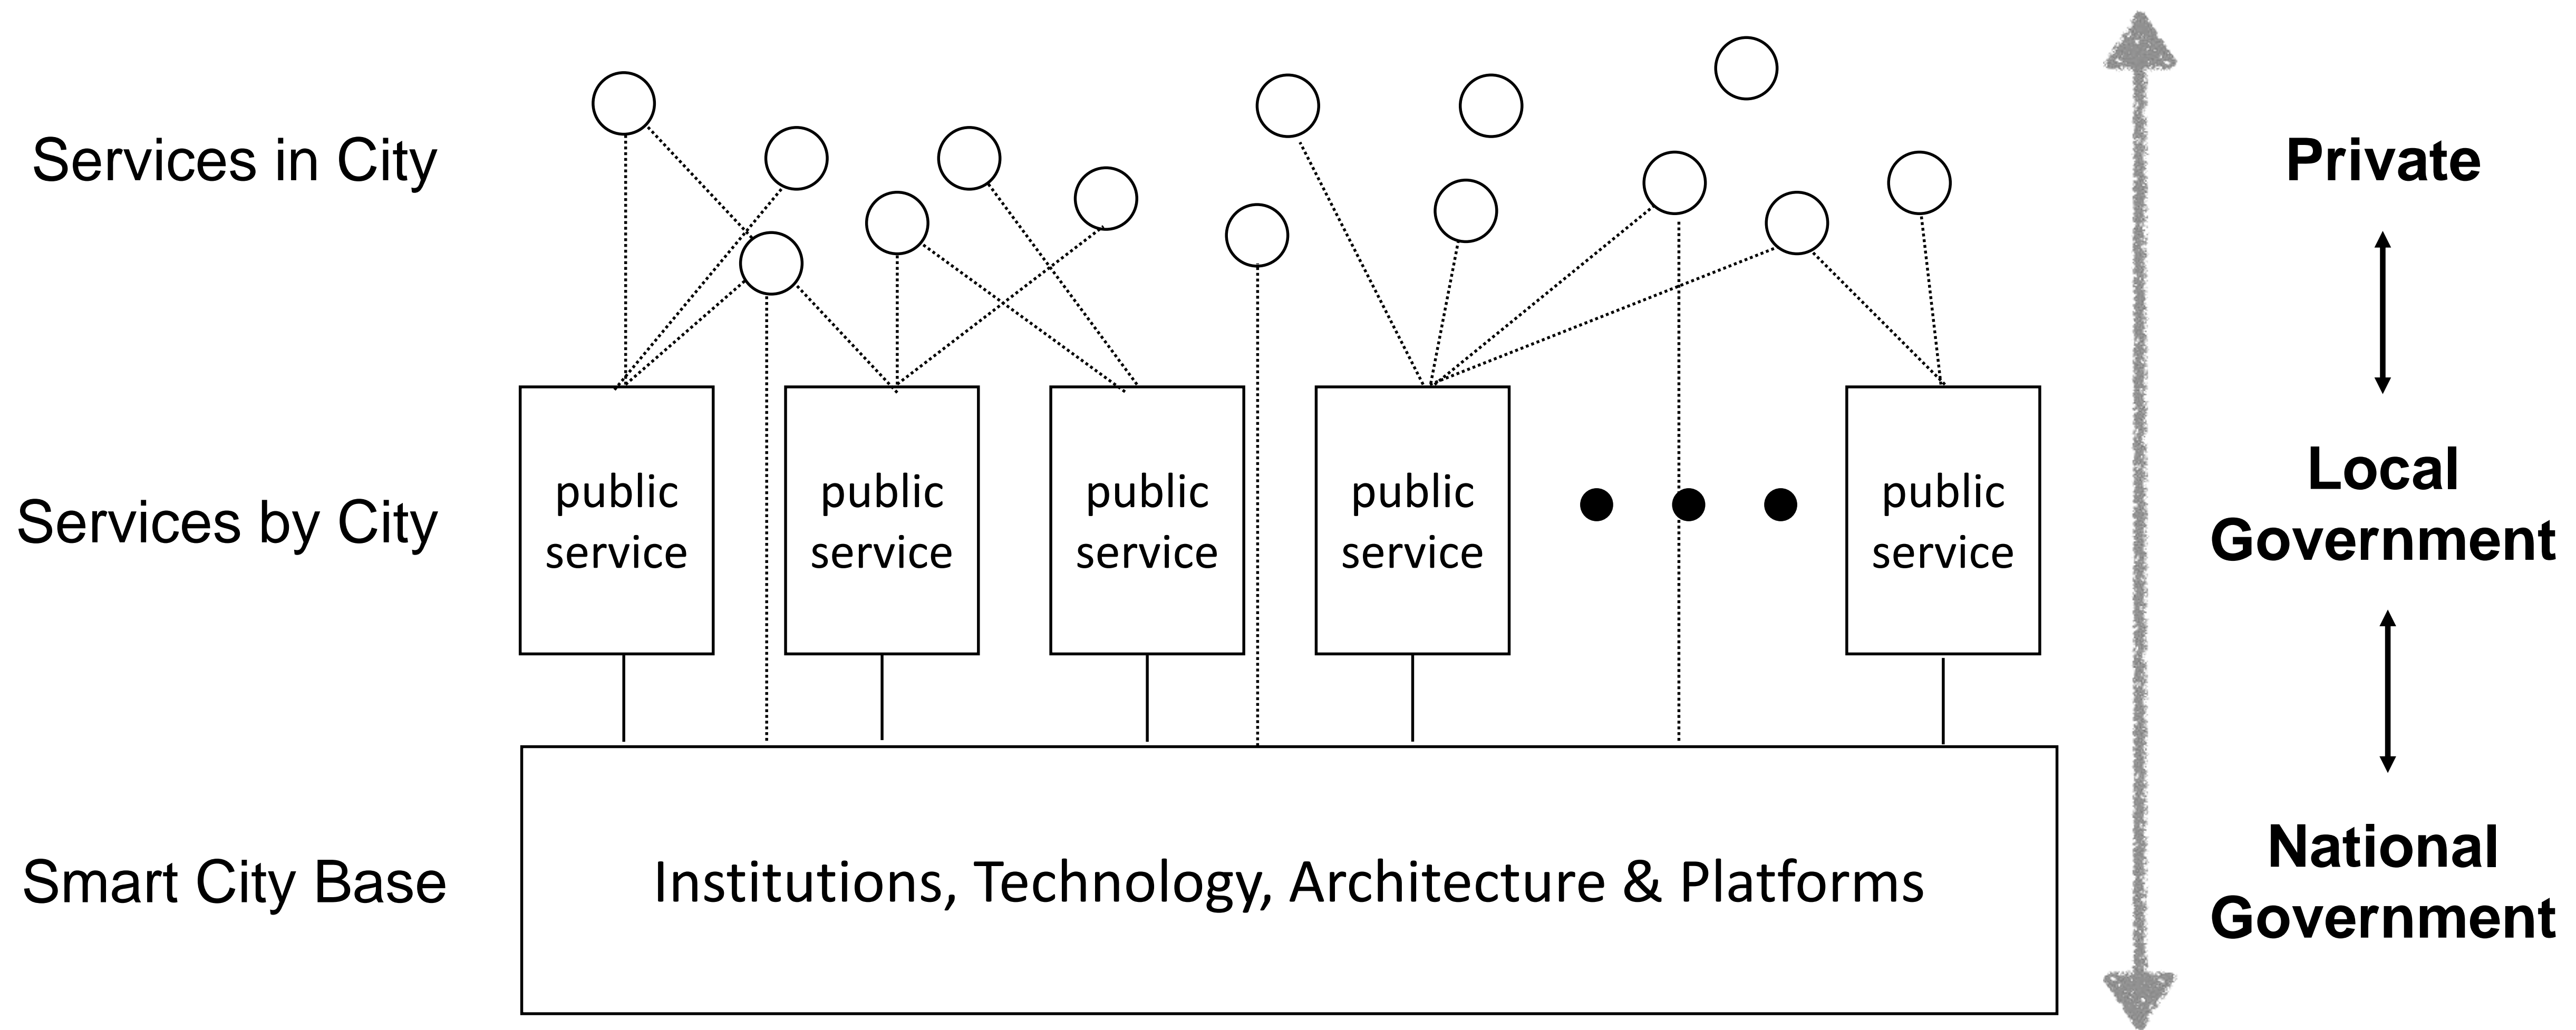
Services in City

Private

Services by City

public service

public service

public service

public service

public service

Local Government

Smart City Base

Institutions, Technology, Architecture & Platforms

National Government